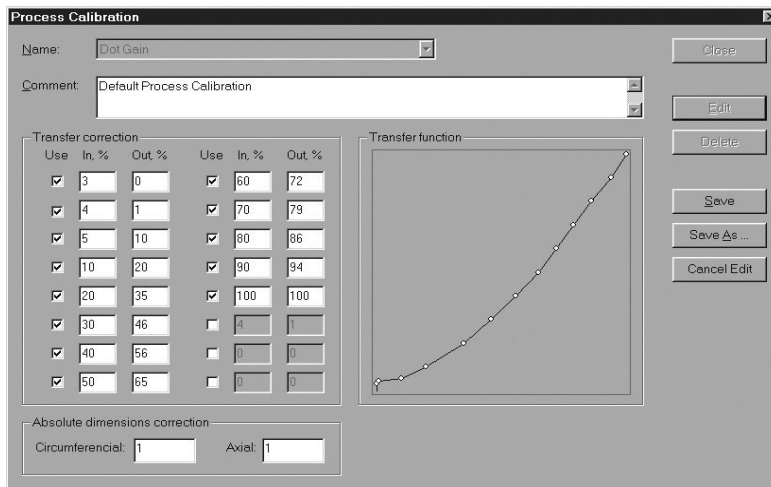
Process Calibration

Name: Dot Gain

Comment: Default Process Calibration

Close

Edit

Delete

Save

Save As ...

Cancel Edit

Transfer correction

| Use | In, % | Out, % | Use | In, % | Out, % |
|---|---|---|---|---|---|
| ☑ | 3 | 0 | ☑ | 60 | 72 |
| ☑ | 4 | 1 | ☑ | 70 | 79 |
| ☑ | 5 | 10 | ☑ | 80 | 86 |
| ☑ | 10 | 20 | ☑ | 90 | 94 |
| ☑ | 20 | 35 | ☑ | 100 | 100 |
| ☑ | 30 | 46 | ☐ | 4 | 1 |
| ☑ | 40 | 56 | ☐ | 0 | 0 |
| ☑ | 50 | 65 | ☐ | 0 | 0 |

Transfer function

Absolute dimensions correction

Circumferencial: 1 Axial: 1